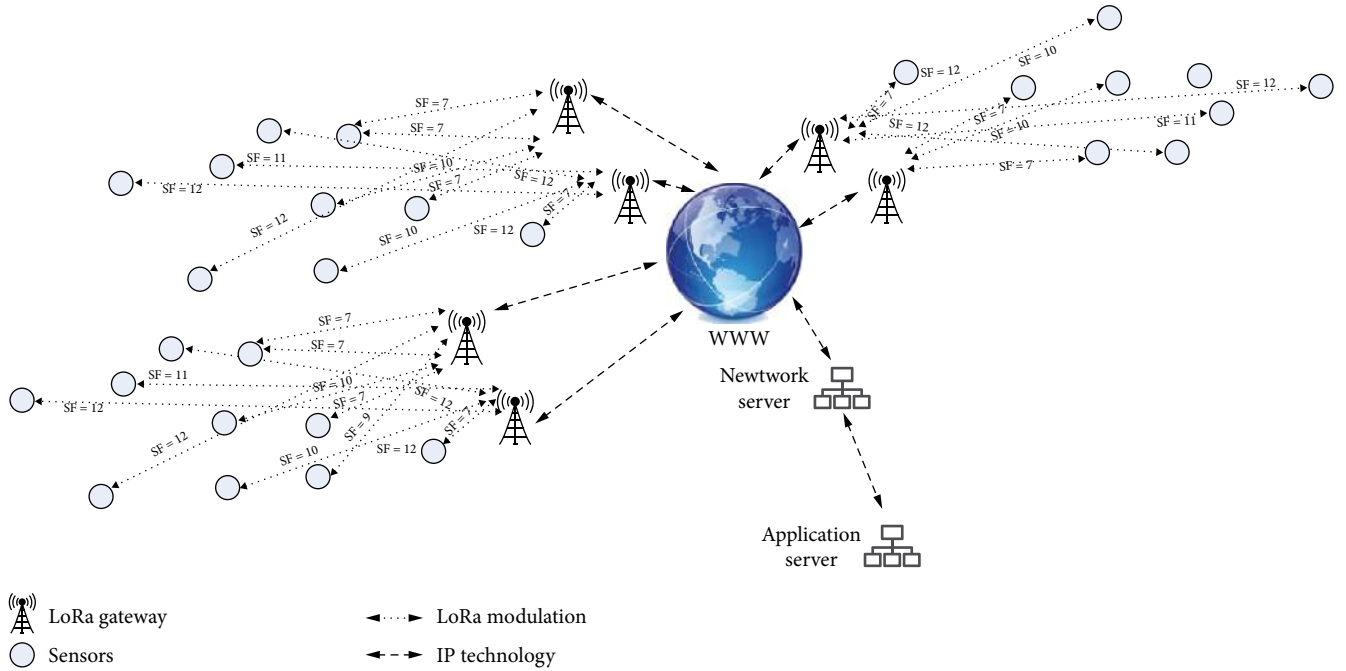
SF = 7
SF = 7
SF = 11
SF = 10
SF = 12
SF = 7
SF = 12
SF = 12
SF = 7
SF = 10
SF = 12

SF = 12
SF = 10
SF = 7
SF = 7
SF = 12
SF = 12
SF = 10
SF = 11
SF = 7

SF = 7
SF = 7
SF = 11
SF = 10
SF = 12
SF = 7
SF = 12
SF = 12
SF = 9
SF = 7
SF = 10
SF = 12

WWW

Newtwork server

Application server

LoRa gateway
Sensors
LoRa modulation
IP technology